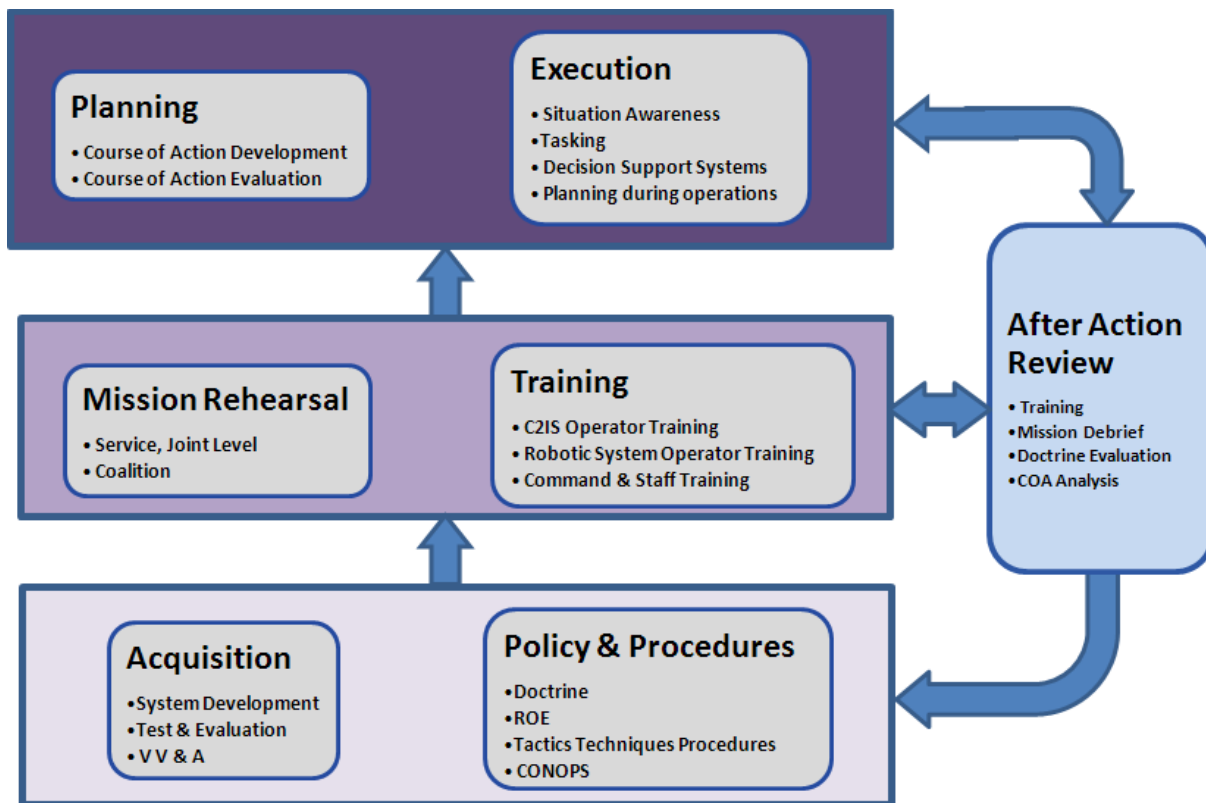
Planning
• Course of Action Development
• Course of Action Evaluation

Execution
• Situation Awareness
• Tasking
• Decision Support Systems
• Planning during operations

Mission Rehearsal
• Service, Joint Level
• Coalition

Training
• C2IS Operator Training
• Robotic System Operator Training
• Command & Staff Training

After Action Review
• Training
• Mission Debrief
• Doctrine Evaluation
• COA Analysis

Acquisition
• System Development
• Test & Evaluation
• V V & A

Policy & Procedures
• Doctrine
• ROE
• Tactics Techniques Procedures
• CONOPS